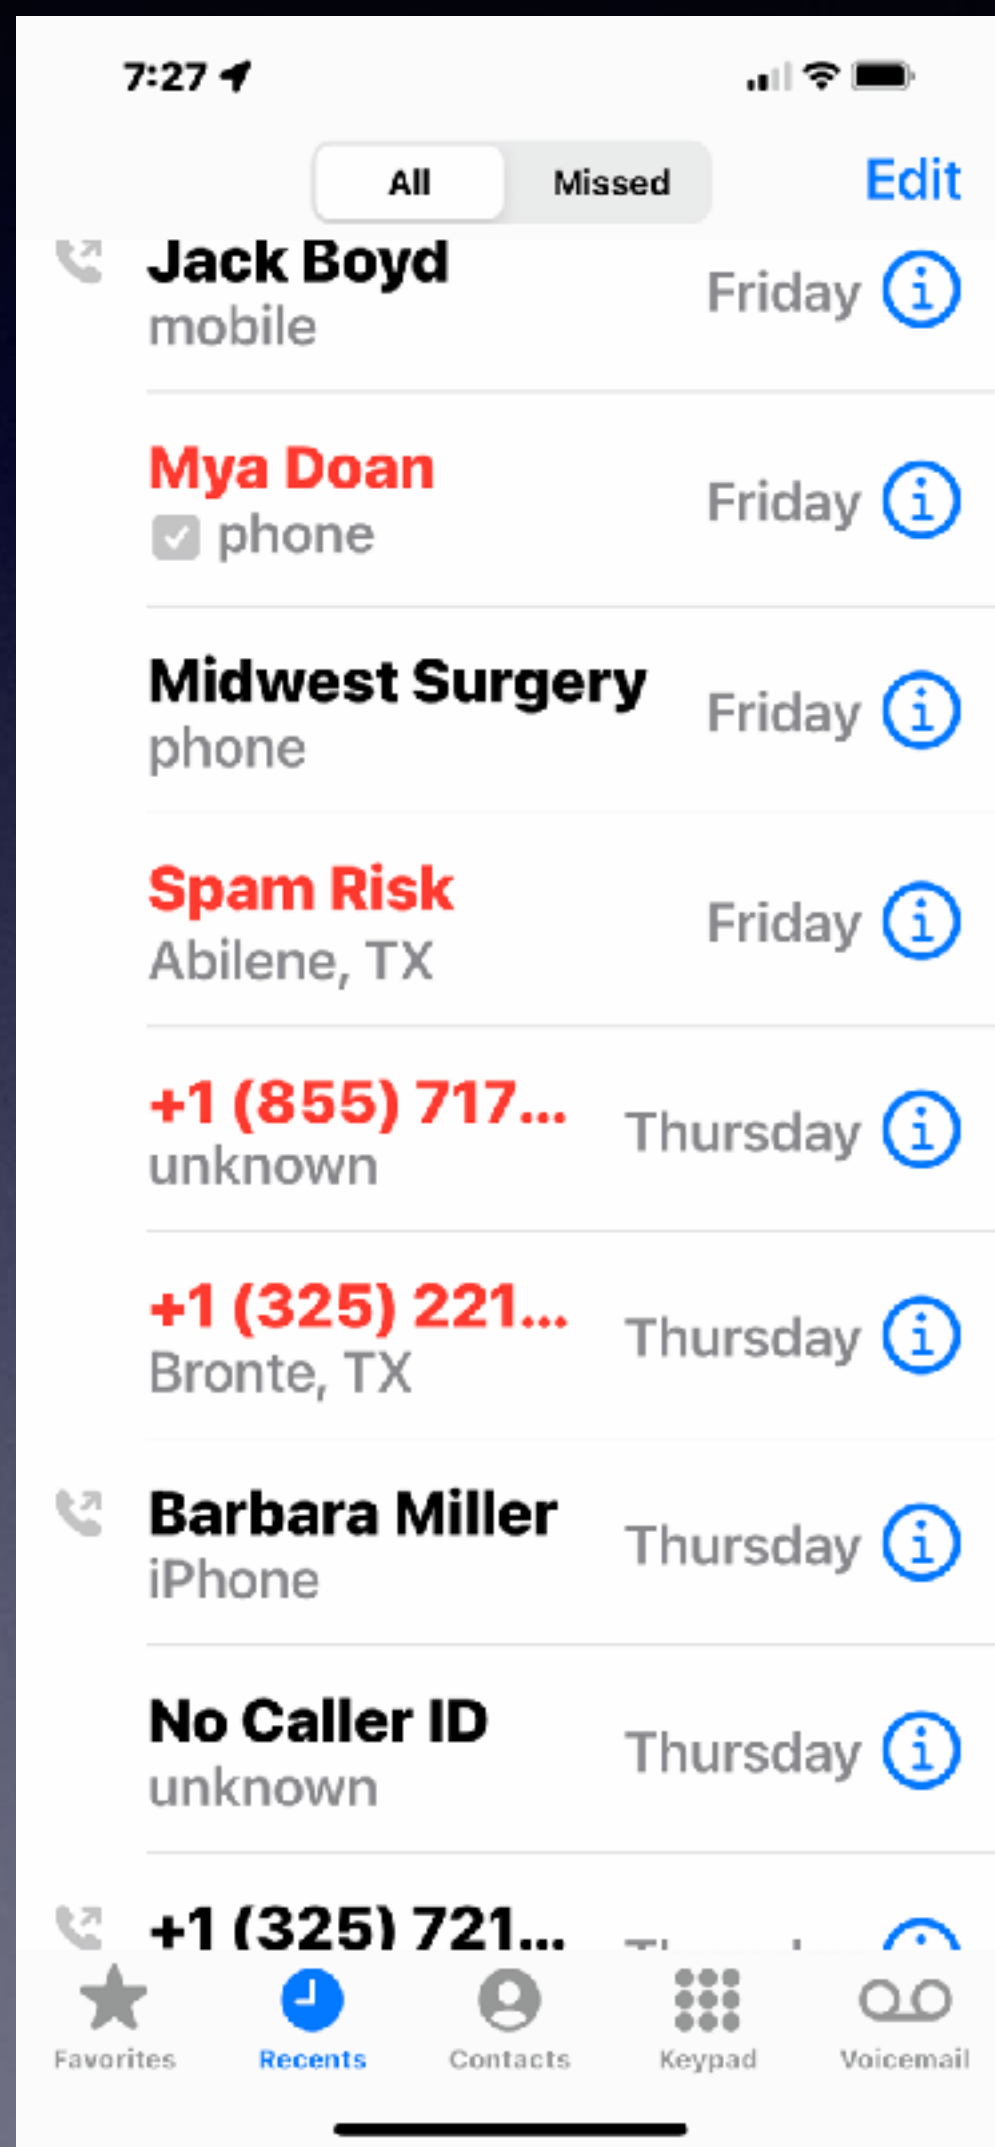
7:27

All Missed Edit

Jack Boyd
mobile
Friday

Mya Doan
phone
Friday

Midwest Surgery
phone
Friday

Spam Risk
Abilene, TX
Friday

+1 (855) 717...
unknown
Thursday

+1 (325) 221...
Bronte, TX
Thursday

Barbara Miller
iPhone
Thursday

No Caller ID
unknown
Thursday

+1 (325) 721...
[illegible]

Favorites Recents Contacts Keypad Voicemail